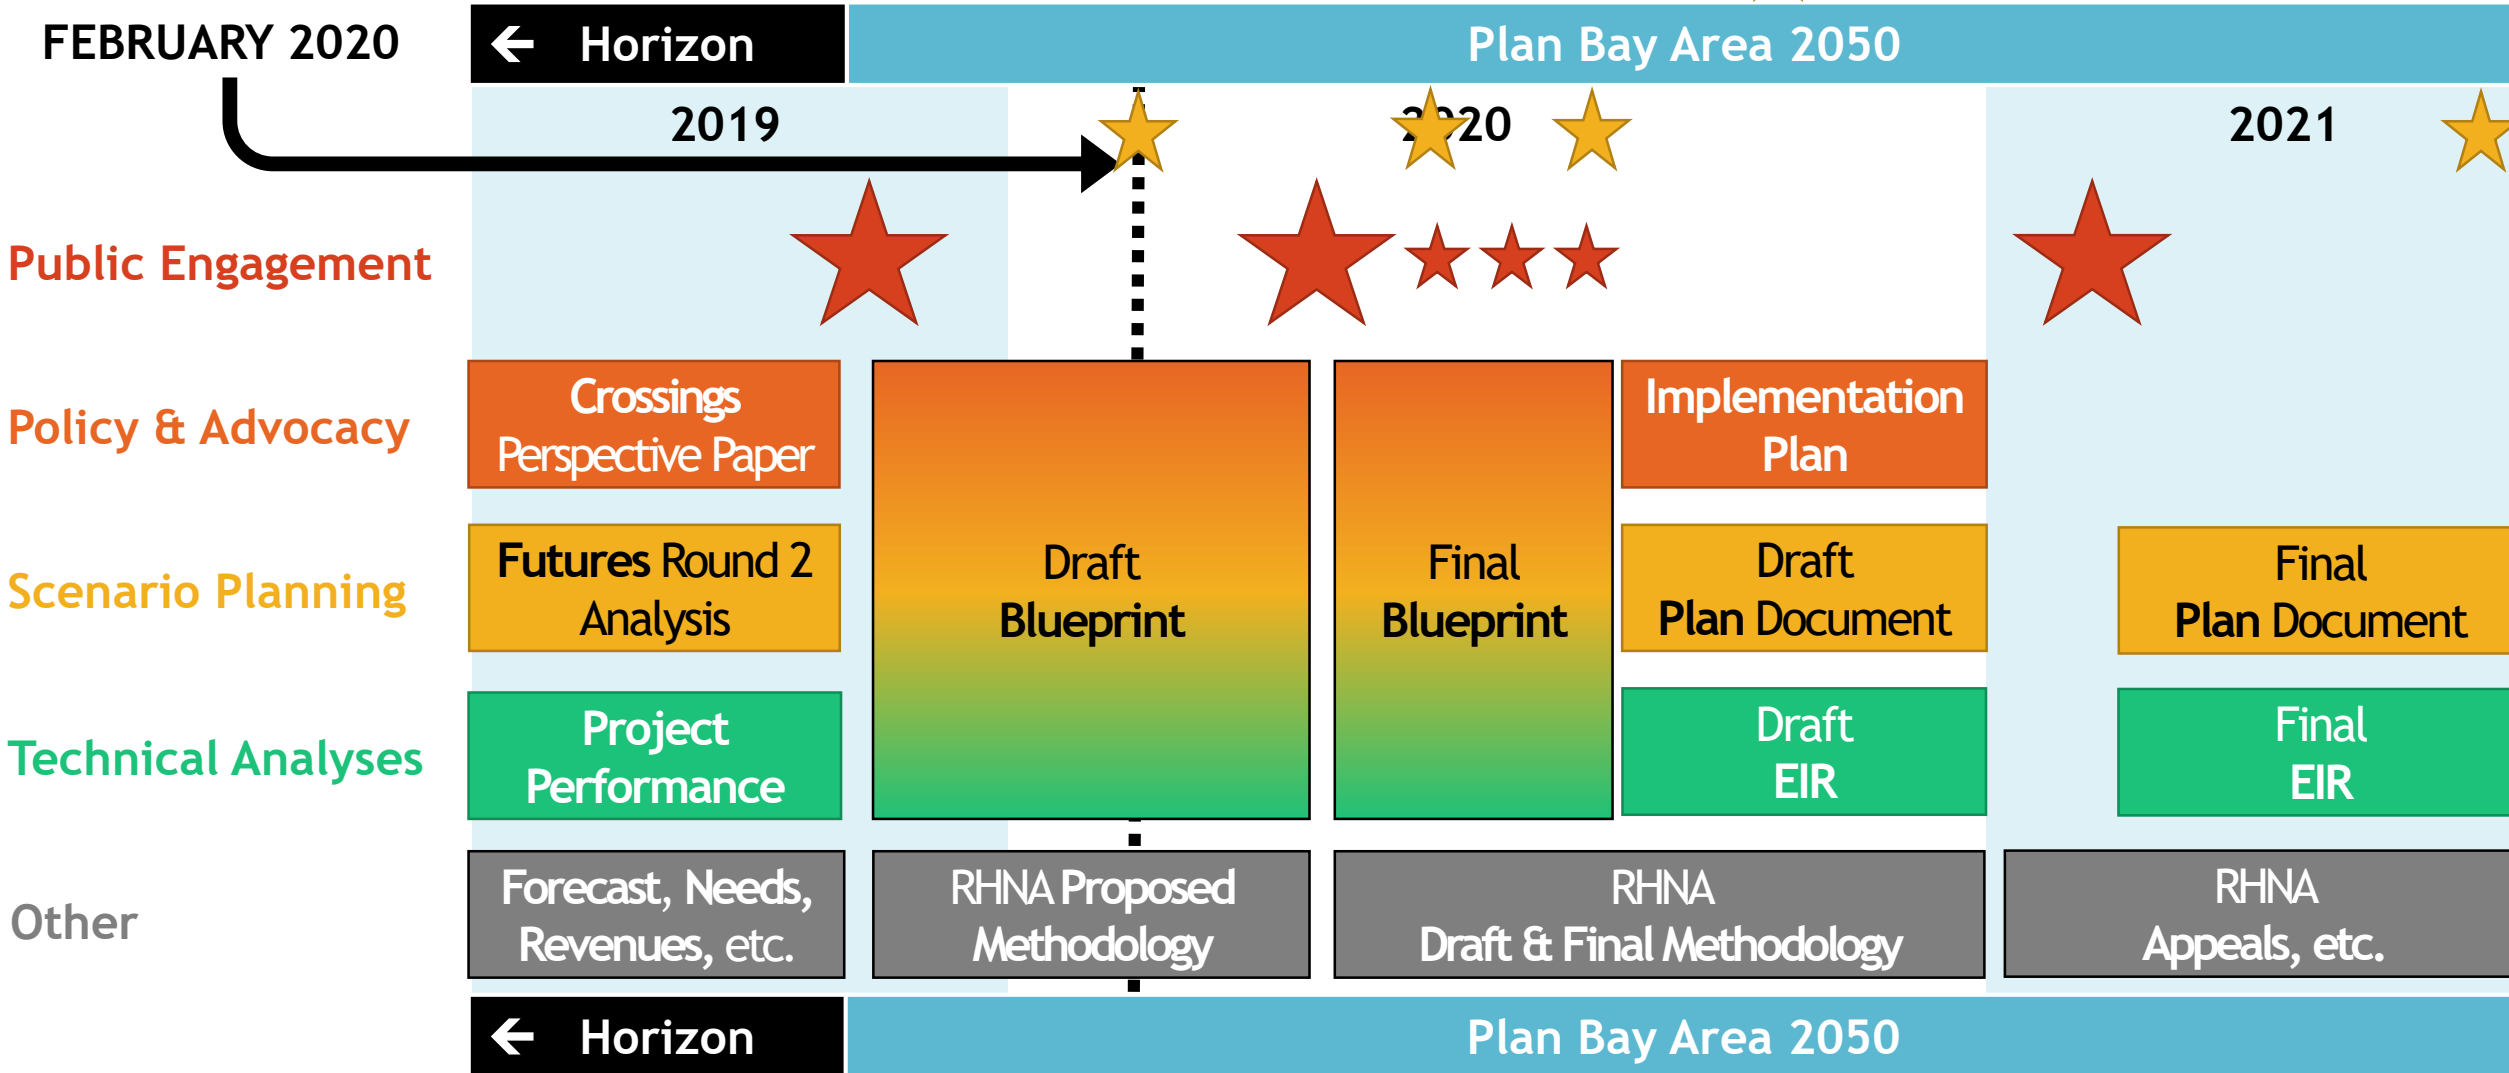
FEBRUARY 2020

Horizon

Plan Bay Area 2050

2019

2020

2021

Public Engagement

Policy & Advocacy

Scenario Planning

Technical Analyses

Other

Crossings Perspective Paper

Futures Round 2 Analysis

Project Performance

Forecast, Needs, Revenues, etc.

Draft Blueprint

RHNA Proposed Methodology

Final Blueprint

RHNA Draft & Final Methodology

Implementation Plan

Draft Plan Document

Draft EIR

Final Plan Document

Final EIR

RHNA Appeals, etc.

Horizon

Plan Bay Area 2050